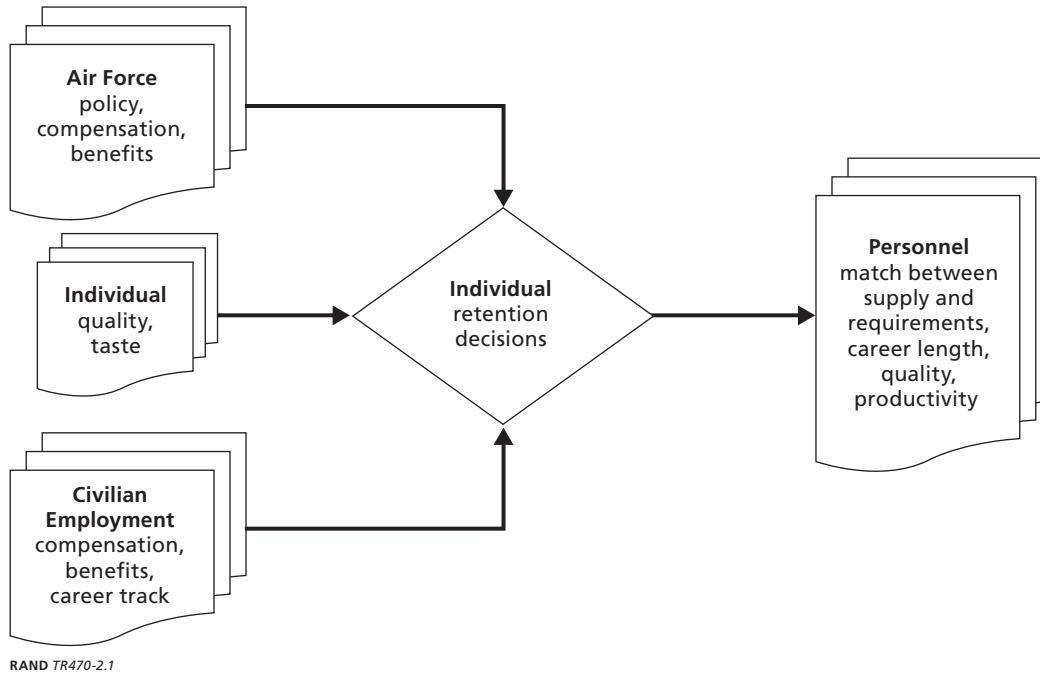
Air Force
policy, compensation, benefits

Individual
quality, taste

Civilian Employment
compensation, benefits, career track

Individual
retention decisions

Personnel
match between supply and requirements, career length, quality, productivity

RAND TR470-2.1